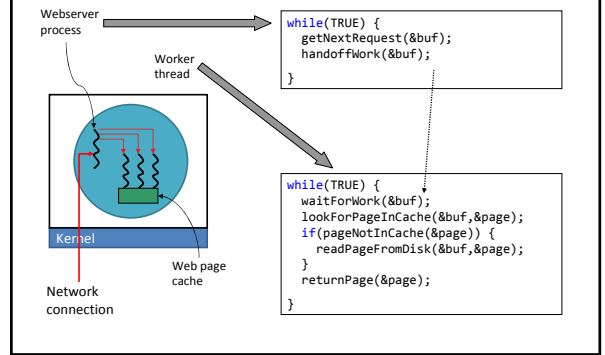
Webserver process

while(TRUE) {
getNextRequest(&buf);
handoffWork(&buf);
}

Worker thread

Kernel

Web page cache

Network connection

while(TRUE) {
waitForWork(&buf);
lookForPageInCache(&buf,&page);
if(pageNotInCache(&page)) {
readPageFromDisk(&buf,&page);
}
returnPage(&page);
}